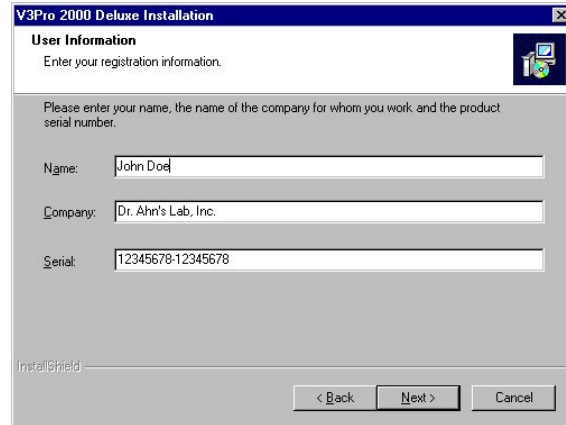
V3Pro 2000 Deluxe Installation

User Information

Enter your registration information.

Please enter your name, the name of the company for whom you work and the product serial number.

Name: John Doe

Company: Dr. Ahn's Lab, Inc.

Serial: 12345678-12345678

InstallShield

< Back

Next >

Cancel